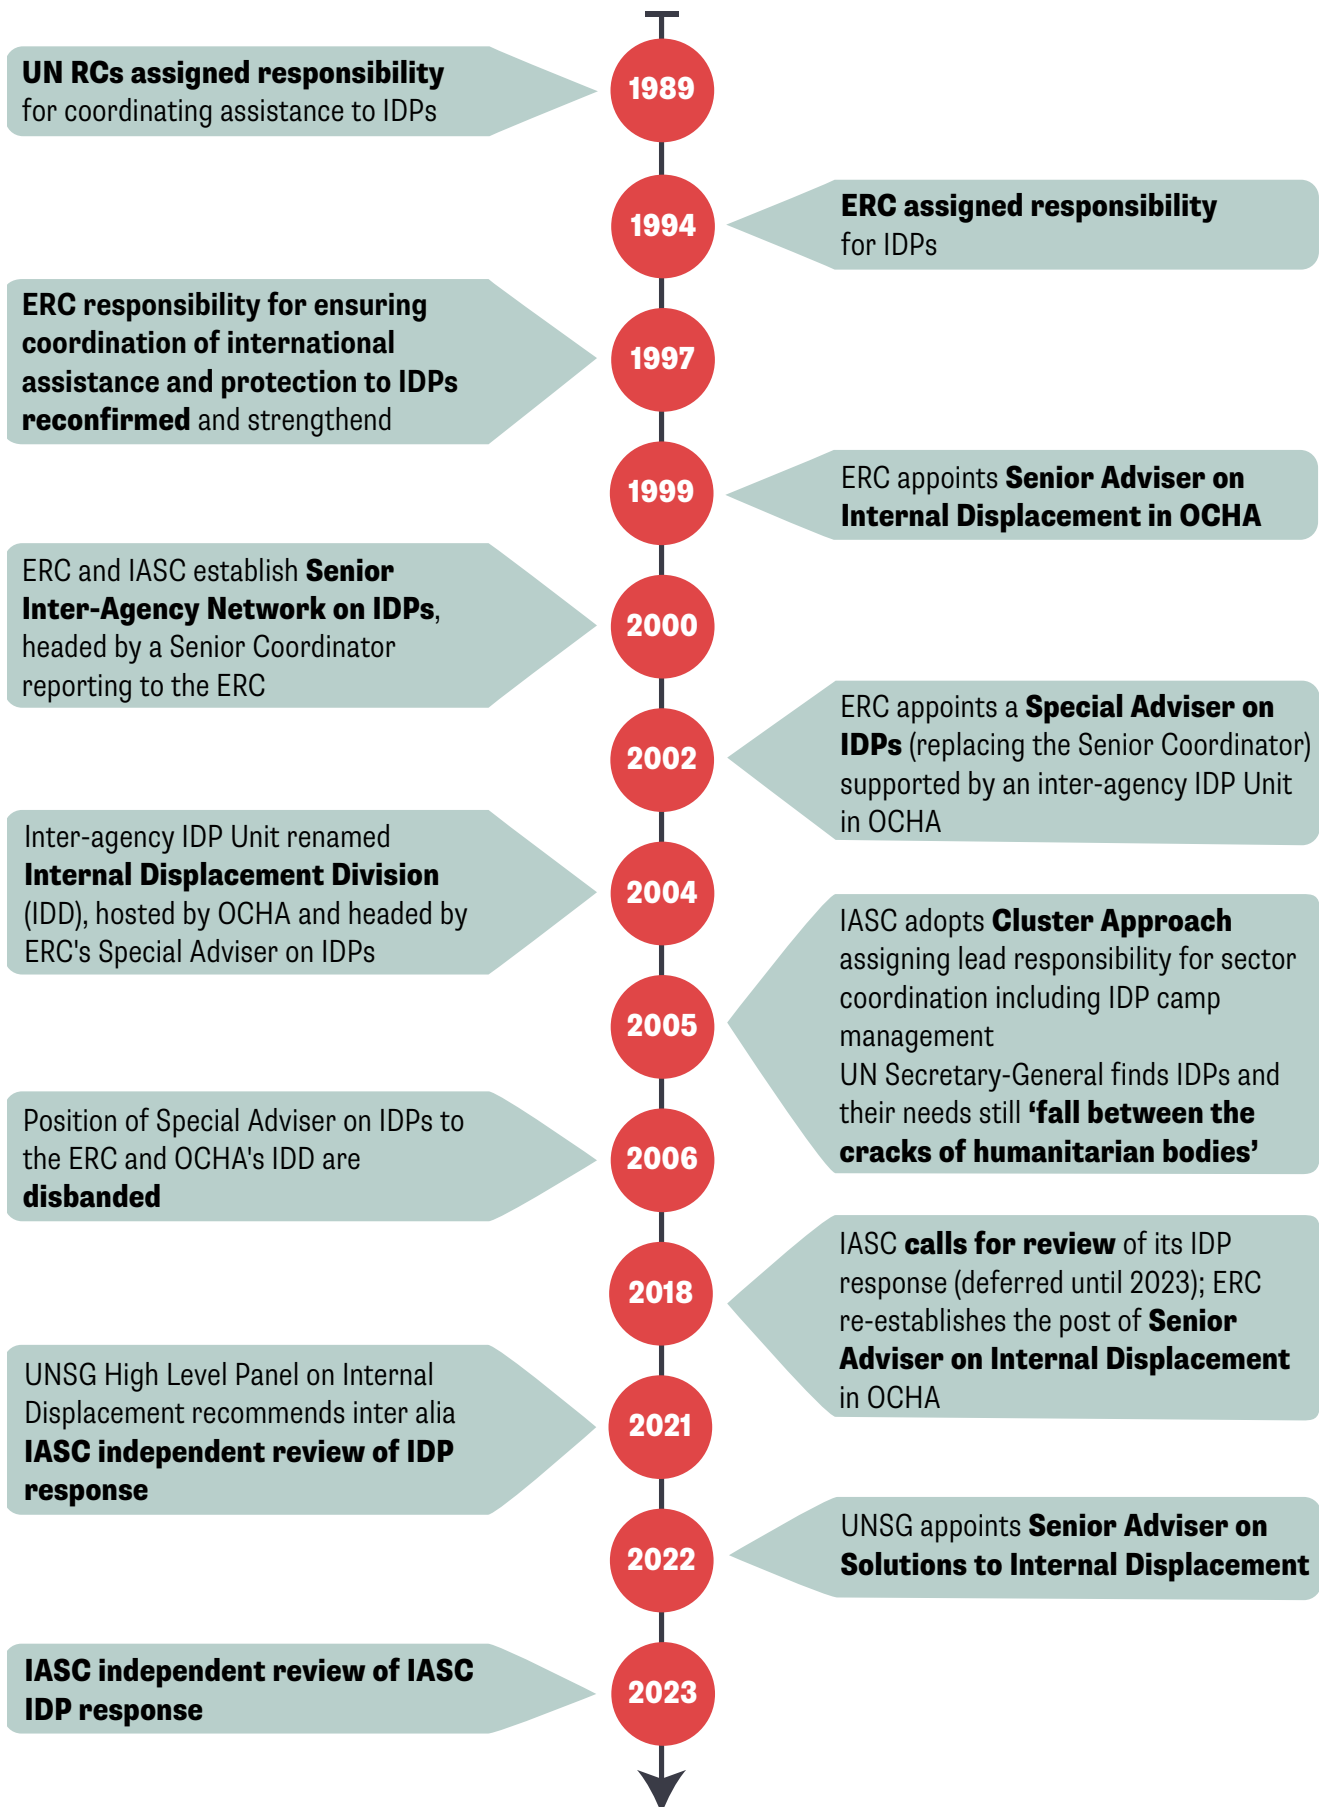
1989
UN RCs assigned responsibility for coordinating assistance to IDPs

1994
ERC assigned responsibility for IDPs

1997
ERC responsibility for ensuring coordination of international assistance and protection to IDPs reconfirmed and strengthend

1999
ERC appoints Senior Adviser on Internal Displacement in OCHA

2000
ERC and IASC establish Senior Inter-Agency Network on IDPs, headed by a Senior Coordinator reporting to the ERC

2002
ERC appoints a Special Adviser on IDPs (replacing the Senior Coordinator) supported by an inter-agency IDP Unit in OCHA

2004
Inter-agency IDP Unit renamed Internal Displacement Division (IDD), hosted by OCHA and headed by ERC's Special Adviser on IDPs

2005
IASC adopts Cluster Approach assigning lead responsibility for sector coordination including IDP camp management
UN Secretary-General finds IDPs and their needs still ‘fall between the cracks of humanitarian bodies’

2006
Position of Special Adviser on IDPs to the ERC and OCHA's IDD are disbanded

2018
IASC calls for review of its IDP response (deferred until 2023); ERC re-establishes the post of Senior Adviser on Internal Displacement in OCHA

2021
UNSG High Level Panel on Internal Displacement recommends inter alia IASC independent review of IDP response

2022
UNSG appoints Senior Adviser on Solutions to Internal Displacement

2023
IASC independent review of IASC IDP response